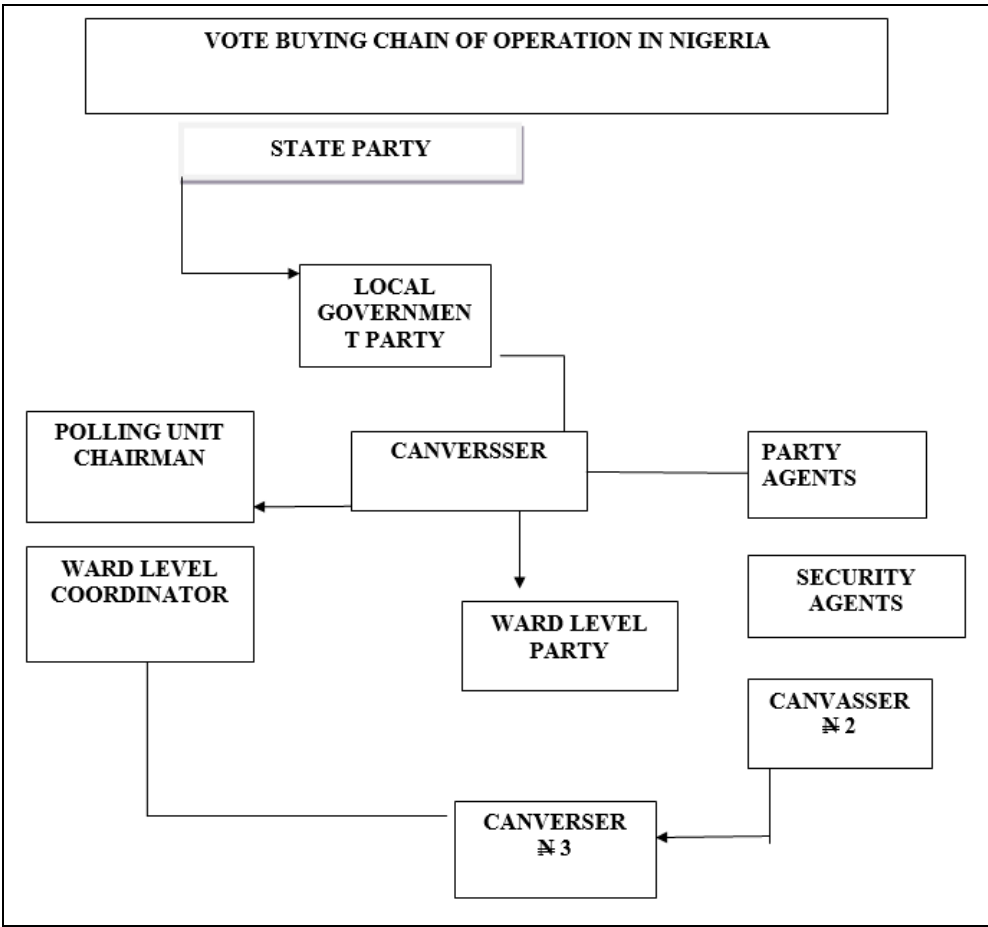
VOTE BUYING CHAIN OF OPERATION IN NIGERIA

STATE PARTY

LOCAL GOVERNMEN T PARTY

POLLING UNIT CHAIRMAN

CANVERSSER

PARTY AGENTS

WARD LEVEL COORDINATOR

SECURITY AGENTS

WARD LEVEL PARTY

CANVASSER ₦ 2

CANVERSER ₦ 3